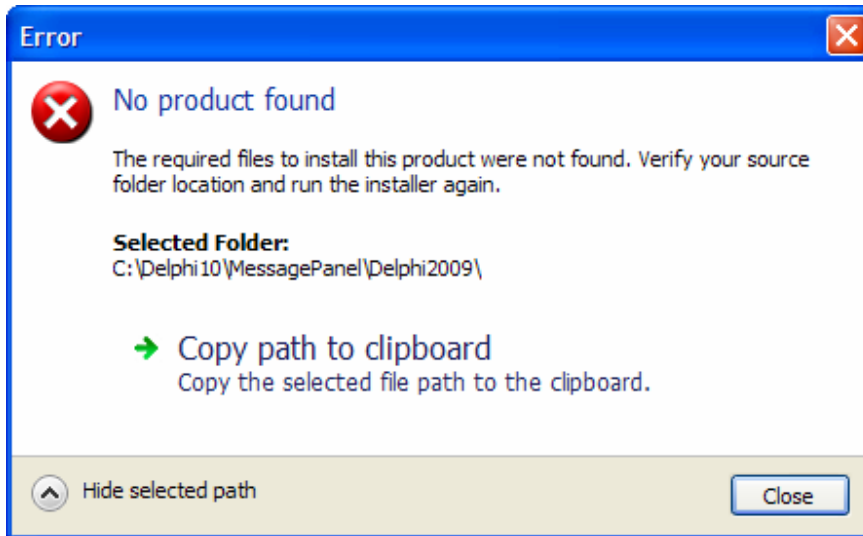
Error

No product found

The required files to install this product were not found. Verify your source folder location and run the installer again.

Selected Folder:
C:\Delphi10\MessagePanel\Delphi2009\

Copy path to clipboard
Copy the selected file path to the clipboard.

Hide selected path

Close